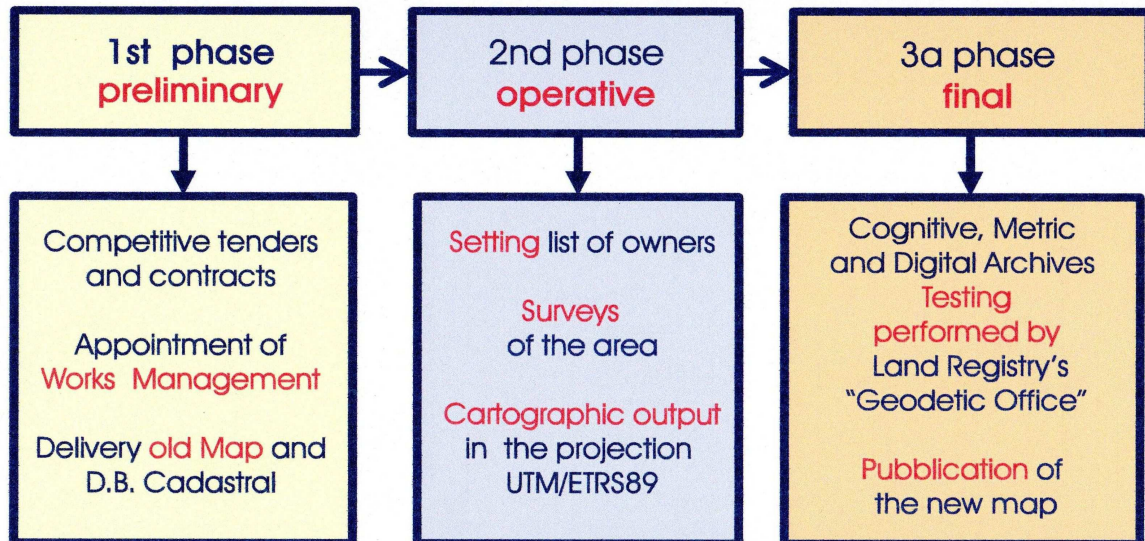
1st phase
preliminary

2nd phase
operative

3a phase
final

Competitive tenders and contracts

Appointment of Works Management

Delivery old Map and D.B. Cadastral

Setting list of owners

Surveys of the area

Cartographic output in the projection UTM/ETRS89

Cognitive, Metric and Digital Archives
Testing performed by Land Registry's "Geodetic Office"

Pubblication of the new map